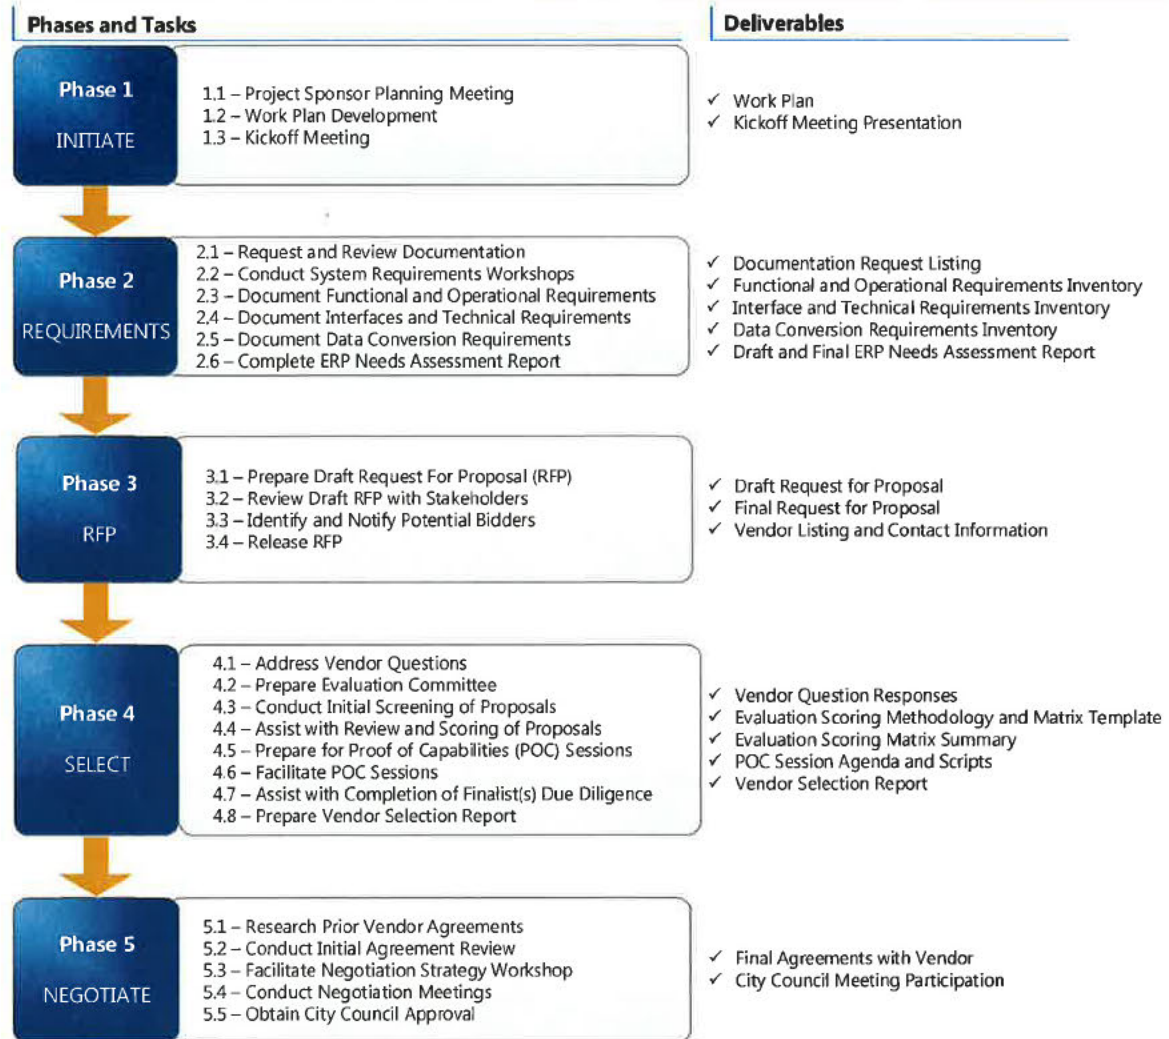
Phases and Tasks

Deliverables

Phase 1

INITIATE

1.1 – Project Sponsor Planning Meeting
1.2 – Work Plan Development
1.3 – Kickoff Meeting

✓ Work Plan
✓ Kickoff Meeting Presentation

Phase 2

REQUIREMENTS

2.1 – Request and Review Documentation
2.2 – Conduct System Requirements Workshops
2.3 – Document Functional and Operational Requirements
2.4 – Document Interfaces and Technical Requirements
2.5 – Document Data Conversion Requirements
2.6 – Complete ERP Needs Assessment Report

✓ Documentation Request Listing
✓ Functional and Operational Requirements Inventory
✓ Interface and Technical Requirements Inventory
✓ Data Conversion Requirements Inventory
✓ Draft and Final ERP Needs Assessment Report

Phase 3

RFP

3.1 – Prepare Draft Request For Proposal (RFP)
3.2 – Review Draft RFP with Stakeholders
3.3 – Identify and Notify Potential Bidders
3.4 – Release RFP

✓ Draft Request for Proposal
✓ Final Request for Proposal
✓ Vendor Listing and Contact Information

Phase 4

SELECT

4.1 – Address Vendor Questions
4.2 – Prepare Evaluation Committee
4.3 – Conduct Initial Screening of Proposals
4.4 – Assist with Review and Scoring of Proposals
4.5 – Prepare for Proof of Capabilities (POC) Sessions
4.6 – Facilitate POC Sessions
4.7 – Assist with Completion of Finalist(s) Due Diligence
4.8 – Prepare Vendor Selection Report

✓ Vendor Question Responses
✓ Evaluation Scoring Methodology and Matrix Template
✓ Evaluation Scoring Matrix Summary
✓ POC Session Agenda and Scripts
✓ Vendor Selection Report

Phase 5

NEGOTIATE

5.1 – Research Prior Vendor Agreements
5.2 – Conduct Initial Agreement Review
5.3 – Facilitate Negotiation Strategy Workshop
5.4 – Conduct Negotiation Meetings
5.5 – Obtain City Council Approval

✓ Final Agreements with Vendor
✓ City Council Meeting Participation